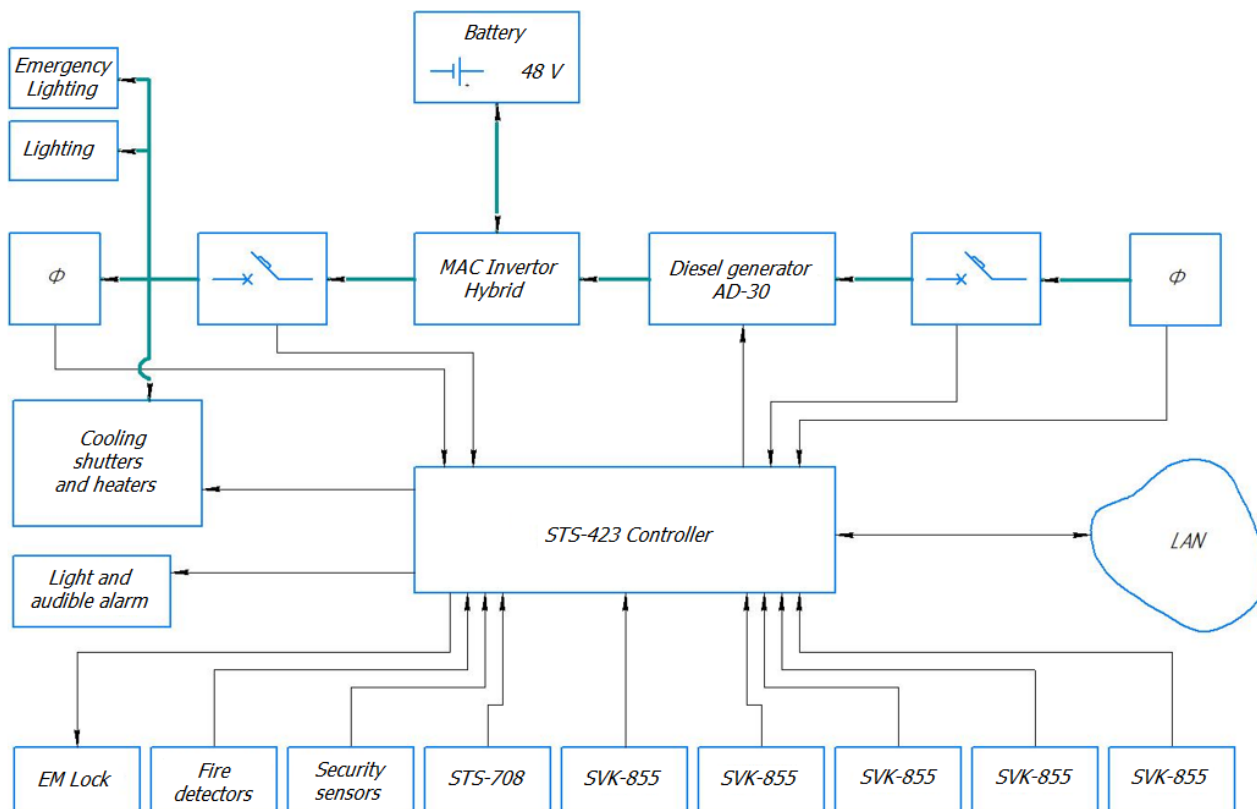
Battery
48 V

Emergency Lighting

Lighting

Ф

MAC Invertor Hybrid

Diesel generator AD-30

Ф

Cooling shutters and heaters

STS-423 Controller

LAN

Light and audible alarm

EM Lock

Fire detectors

Security sensors

STS-708

SVK-855

SVK-855

SVK-855

SVK-855

SVK-855